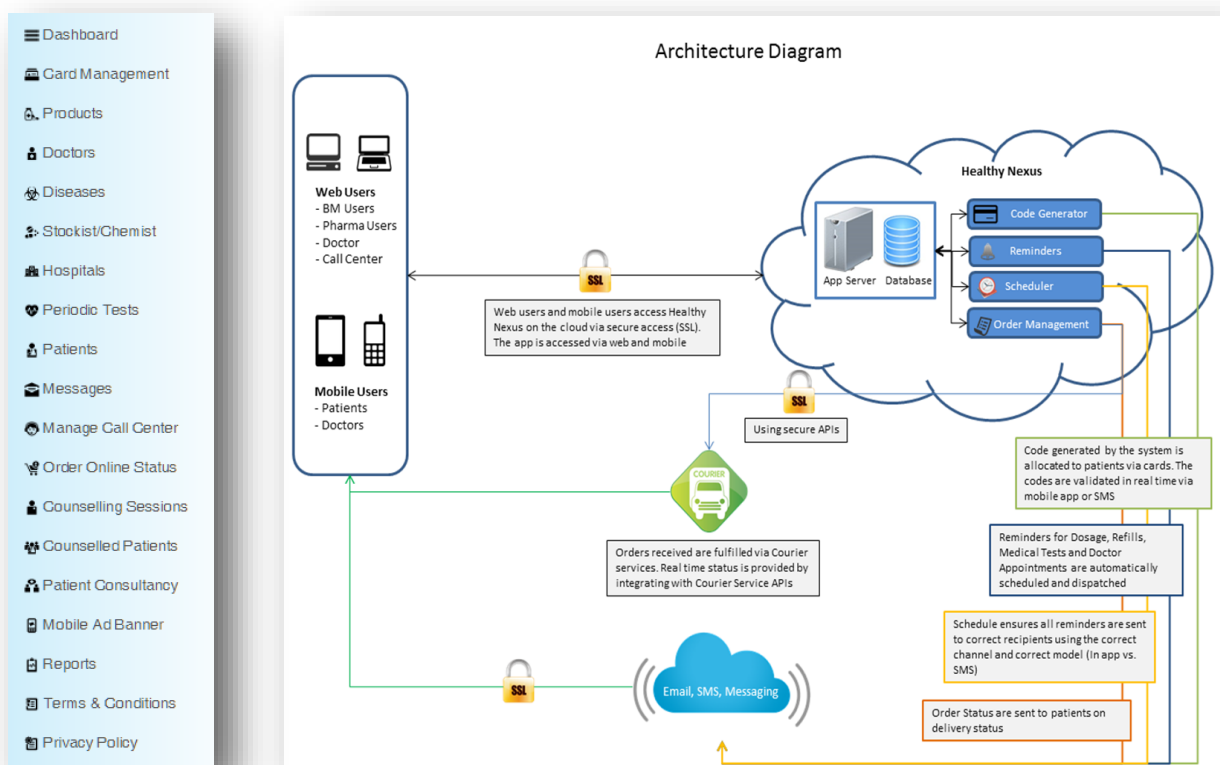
Dashboard
Card Management
Products
Doctors
Diseases
Stockist/Chemist
Hospitals
Periodic Tests
Patients
Messages
Manage Call Center
Order Online Status
Counselling Sessions
Counselled Patients
Patient Consultancy
Mobile Ad Banner
Reports
Terms & Conditions
Privacy Policy

Architecture Diagram

Web Users
- BM Users
- Pharma Users
- Doctor
- Call Center

Mobile Users
- Patients
- Doctors

SSL

Web users and mobile users access Healthy Nexus on the cloud via secure access (SSL). The app is accessed via web and mobile

Healthy Nexus

App Server
Database

Code Generator
Reminders
Scheduler
Order Management

SSL

Using secure APIs

COURIER

Orders received are fulfilled via Courier services. Real time status is provided by integrating with Courier Service APIs

Code generated by the system is allocated to patients via cards. The codes are validated in real time via mobile app or SMS

Reminders for Dosage, Refills, Medical Tests and Doctor Appointments are automatically scheduled and dispatched

Schedule ensures all reminders are sent to correct recipients using the correct channel and correct model (In app vs. SMS)

SSL

Email, SMS, Messaging

Order Status are sent to patients on delivery status